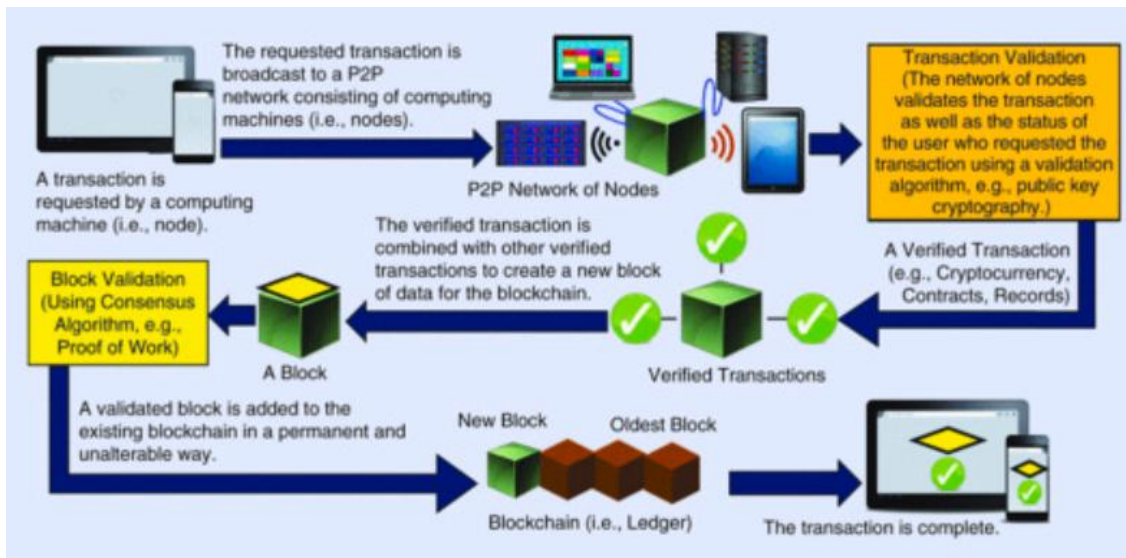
The requested transaction is broadcast to a P2P network consisting of computing machines (i.e., nodes).

A transaction is requested by a computing machine (i.e., node).

P2P Network of Nodes

Transaction Validation (The network of nodes validates the transaction as well as the status of the user who requested the transaction using a validation algorithm, e.g., public key cryptography.)

A Verified Transaction (e.g., Cryptocurrency, Contracts, Records)

The verified transaction is combined with other verified transactions to create a new block of data for the blockchain.

Verified Transactions

A Block

Block Validation (Using Consensus Algorithm, e.g., Proof of Work)

A validated block is added to the existing blockchain in a permanent and unalterable way.

New Block

Oldest Block

Blockchain (i.e., Ledger)

The transaction is complete.